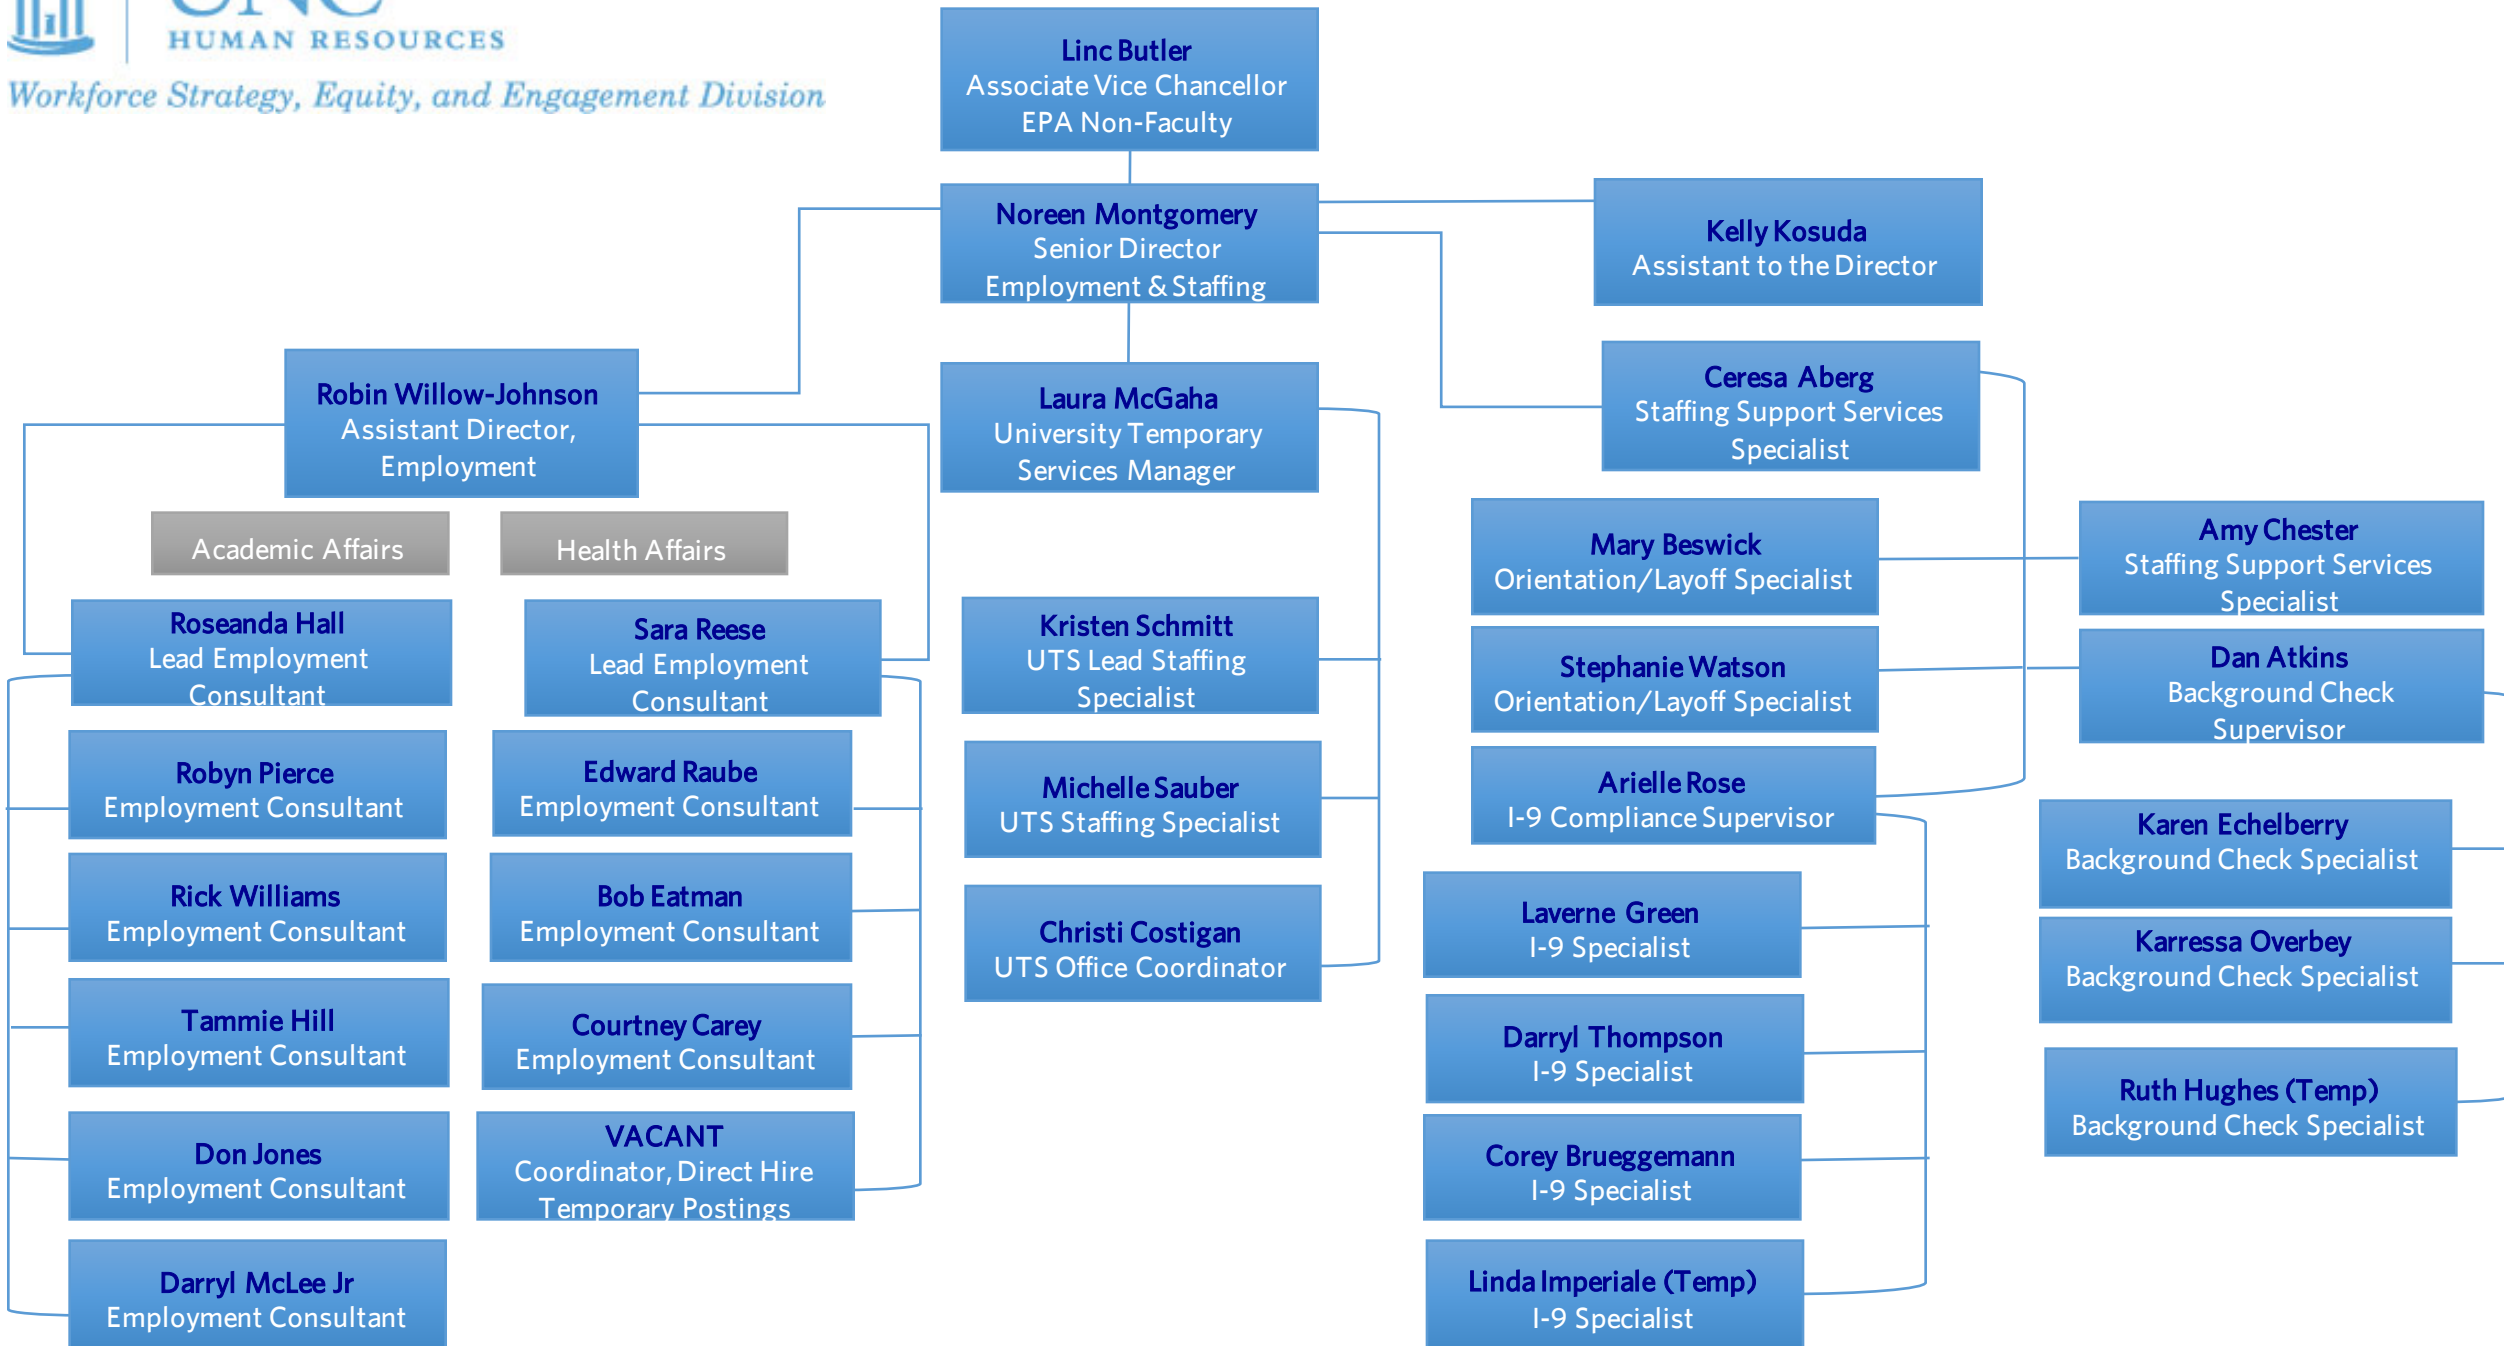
HUMAN RESOURCES
Workforce Strategy, Equity, and Engagement Division

Linc Butler
Associate Vice Chancellor
EPA Non-Faculty

Noreen Montgomery
Senior Director
Employment & Staffing

Kelly Kosuda
Assistant to the Director

Robin Willow-Johnson
Assistant Director, Employment

Laura McGaha
University Temporary Services Manager

Ceresa Aberg
Staffing Support Services Specialist

Academic Affairs

Health Affairs

Roseanda Hall
Lead Employment Consultant

Sara Reese
Lead Employment Consultant

Kristen Schmitt
UTS Lead Staffing Specialist

Mary Beswick
Orientation/Layoff Specialist

Amy Chester
Staffing Support Services Specialist

Stephanie Watson
Orientation/Layoff Specialist

Dan Atkins
Background Check Supervisor

Robyn Pierce
Employment Consultant

Edward Raube
Employment Consultant

Michelle Sauber
UTS Staffing Specialist

Arielle Rose
I-9 Compliance Supervisor

Karen Echelberry
Background Check Specialist

Rick Williams
Employment Consultant

Bob Eatman
Employment Consultant

Christi Costigan
UTS Office Coordinator

Laverne Green
I-9 Specialist

Karressa Overbey
Background Check Specialist

Tammie Hill
Employment Consultant

Courtney Carey
Employment Consultant

Darryl Thompson
I-9 Specialist

Ruth Hughes (Temp)
Background Check Specialist

Don Jones
Employment Consultant

VACANT
Coordinator, Direct Hire Temporary Postings

Corey Brueggemann
I-9 Specialist

Darryl McLee Jr
Employment Consultant

Linda Imperiale (Temp)
I-9 Specialist